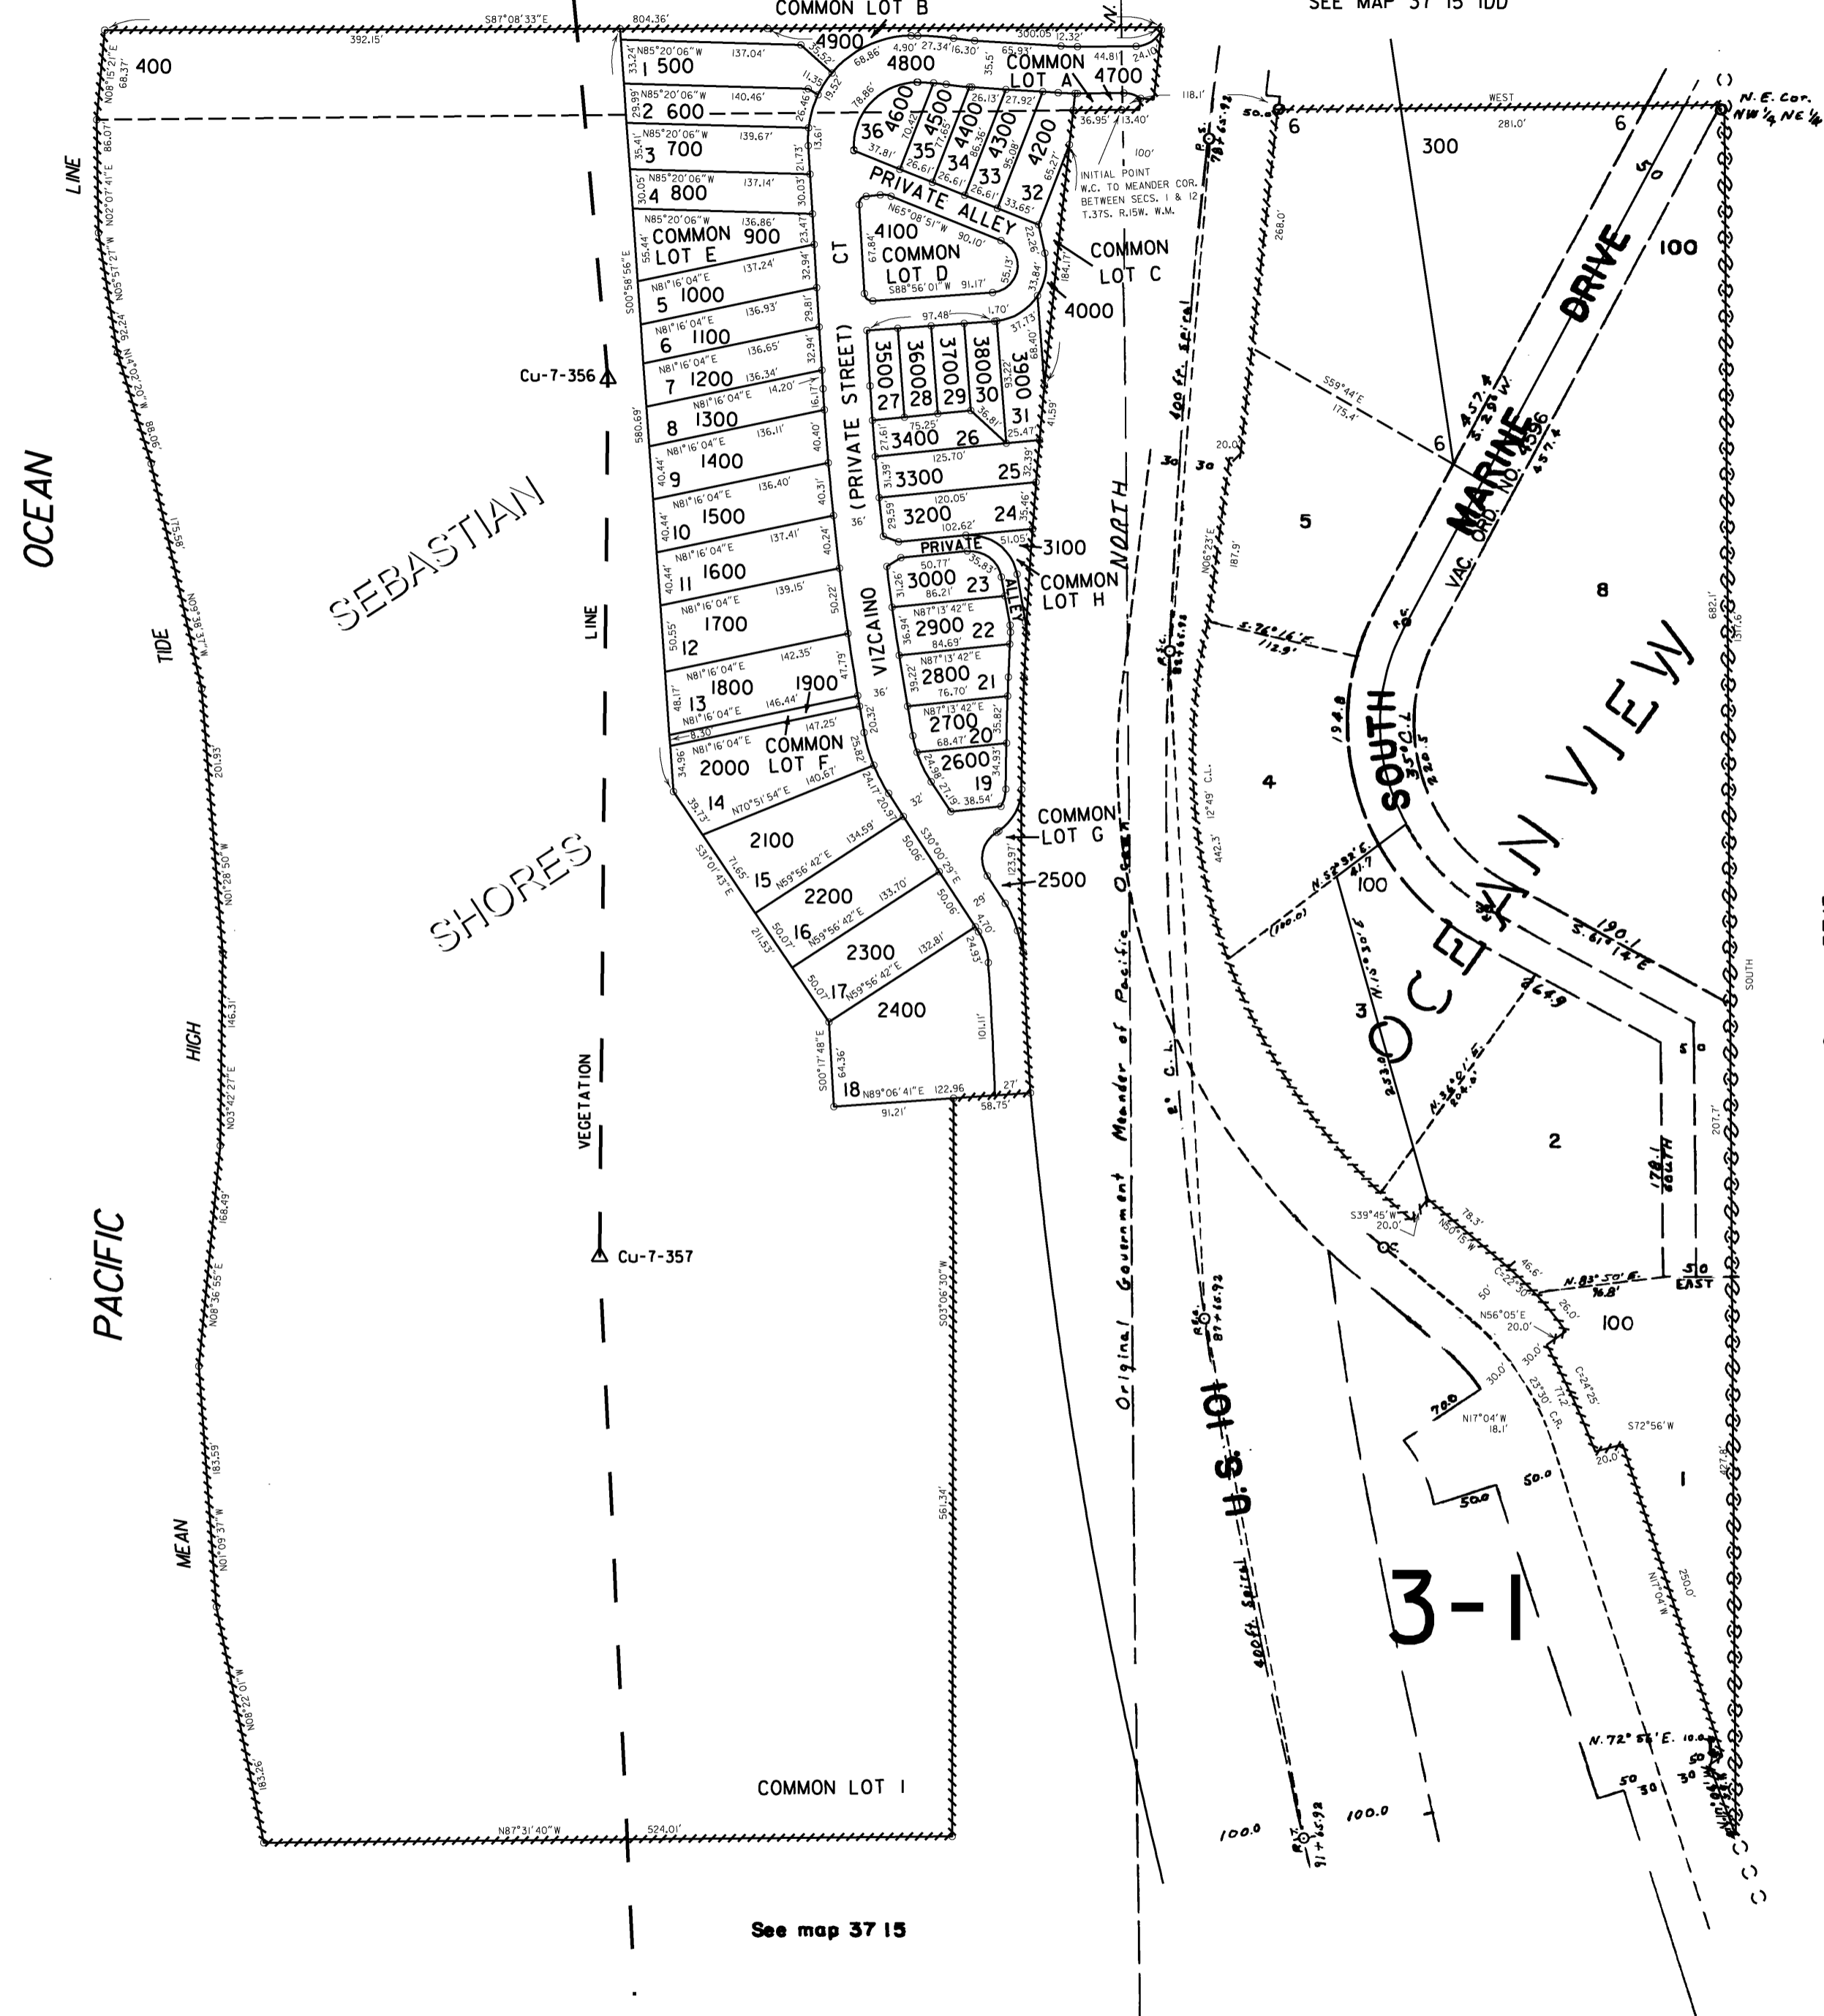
COMMON LOT B
SEE MAP 37 15 1DD
S87°08'33"E 804.36'
392.15'
400
N08°15'21"E 68.37'
4900
N85°20'06"W 137.04'
1 500
2 600 N85°20'06"W 140.46'
3 700 N85°20'06"W 139.67'
4 800 N85°20'06"W 137.14'
COMMON LOT E 900
5 1000
6 1100
7 1200
8 1300
9 1400
10 1500
11 1600
12 1700
13 1800
1900
COMMON LOT F
2000
14
2100
15
2200
16
2300
17
2400
18
4800
COMMON LOT A 4700
36 4600
35 4500
34 4400
33 4300
4200
32
PRIVATE ALLEY
4100 COMMON LOT D
COMMON LOT C
4000
CT
(PRIVATE STREET)
VIZCAINO
3500 27
3600 28
3700 29
3800 30
3900 31
3400 26
3300 25
3200 24
PRIVATE
ALLEY
3100
COMMON LOT H
3000 23
2900 22
2800 21
2700 20
2600 19
COMMON LOT G
2500
INITIAL POINT W.C. TO MEANDER COR. BETWEEN SECS. 1 & 12 T.37S. R.15W. W.M.
Cu-7-356
Cu-7-357
OCEAN
LINE
TIDE
HIGH
MEAN
PACIFIC
SEBASTIAN
SHORES
LINE
VEGETATION
COMMON LOT I
N87°31'40"W 524.01'
See map 37 15
NORTH
Original Government Meander of Pacific Ocean
U.S. 101
400 ft. Spiral
400 ft. Spiral
N.E. Cor. NW¼ NE¼
WEST 281.0'
6
6
300
100
5
6
8
4
3
2
100
100
1
SOUTH MARINE DRIVE
VAC. ORD. NO. 4596
OCEAN VIEW
3-1
S.59°44'E 175.4'
S.76°16'E 112.9'
194.8
N.52°32'E
S.61°14'E
N.83°50'E 16.8'
N.72°56'E.
S72°56'W
N17°04'W
N56°05'E 20.0'
S39°45'W 20.0'
N50°15'W 78.3'
100.0
100.0
70.0
50.0
50.0
50
30
EAST
SOUTH